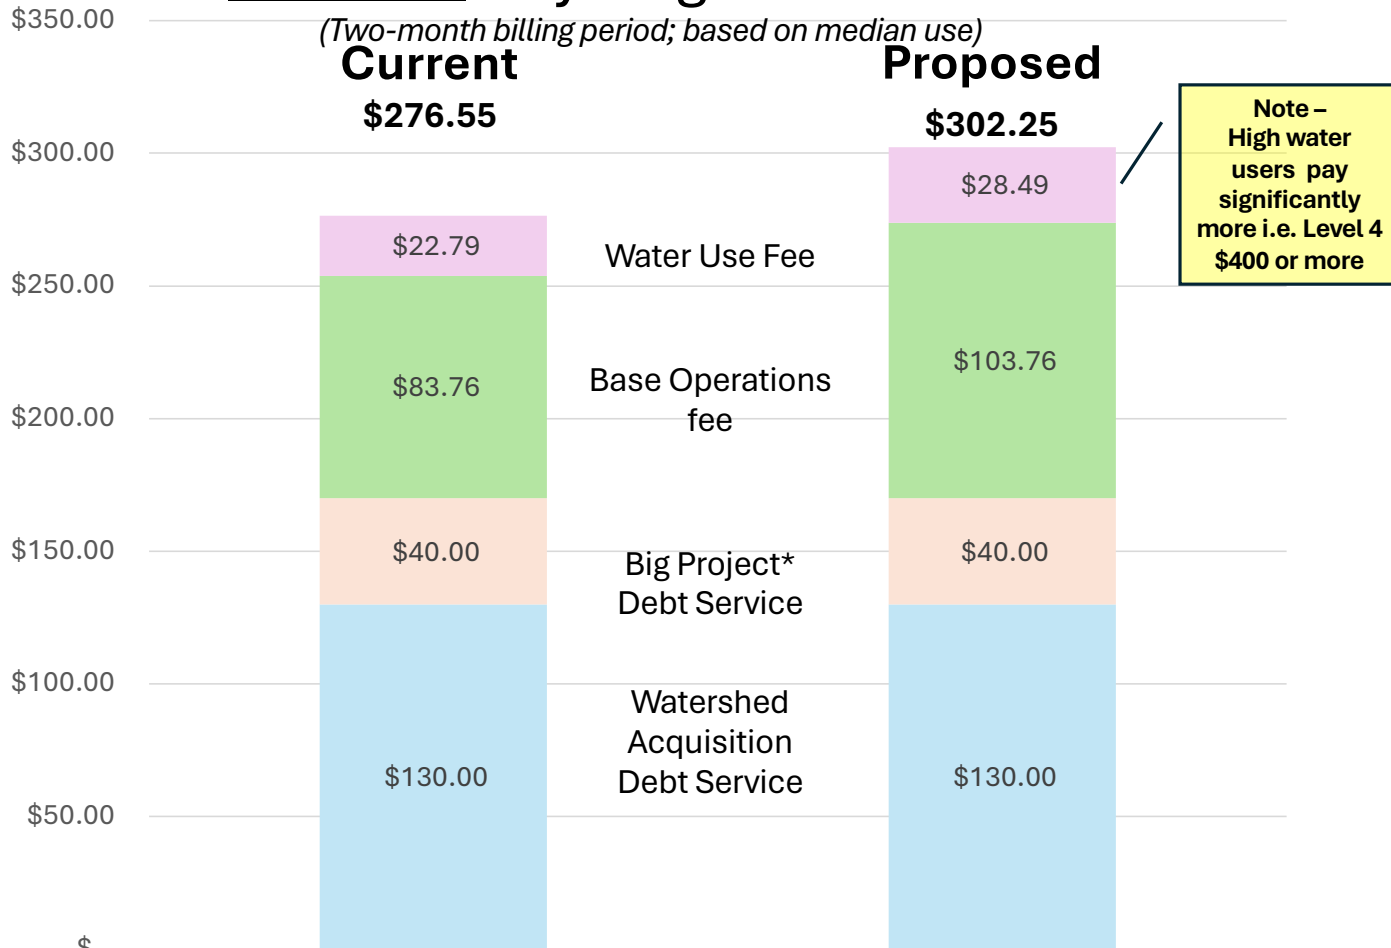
(Two-month billing period; based on median use)

Current
$276.55

Proposed
$302.25

Note – High water users pay significantly more i.e. Level 4 $400 or more

$350.00
$300.00
$250.00
$200.00
$150.00
$100.00
$50.00
$

$22.79
$83.76
$40.00
$130.00

Water Use Fee
Base Operations fee
Big Project* Debt Service
Watershed Acquisition Debt Service

$28.49
$103.76
$40.00
$130.00